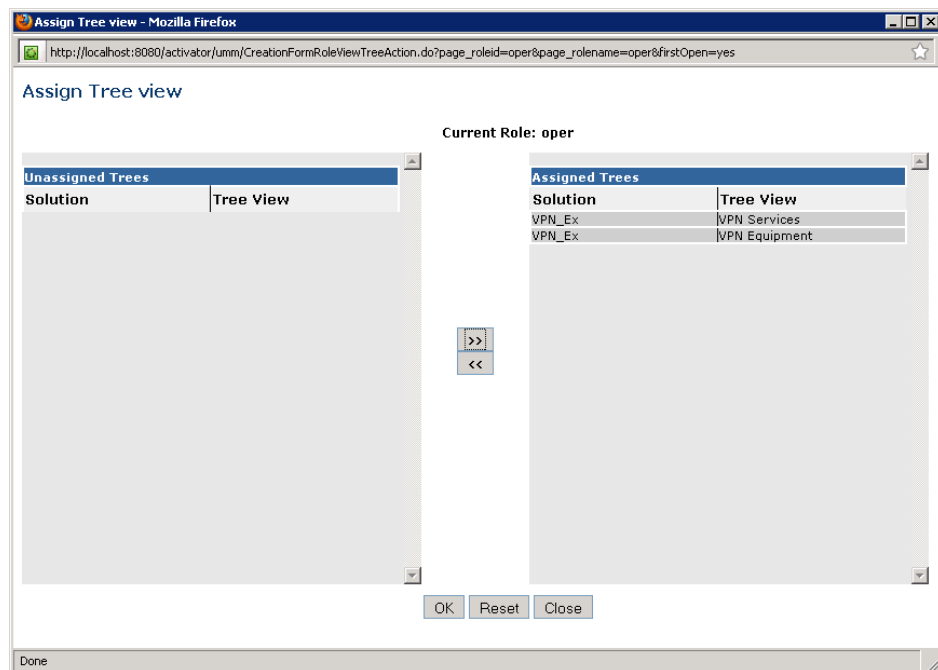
Assign Tree view - Mozilla Firefox

http://localhost:8080/activator/umm/CreationFormRoleViewTreeAction.do?page_roleid=oper&page_rolename=oper&firstOpen=yes

Assign Tree view

Current Role: oper

Unassigned Trees

| Solution | Tree View |
|---|---|

>>
<<

Assigned Trees

| Solution | Tree View |
|---|---|
| VPN_Ex | VPN Services |
| VPN_Ex | VPN Equipment |

OK Reset Close

Done